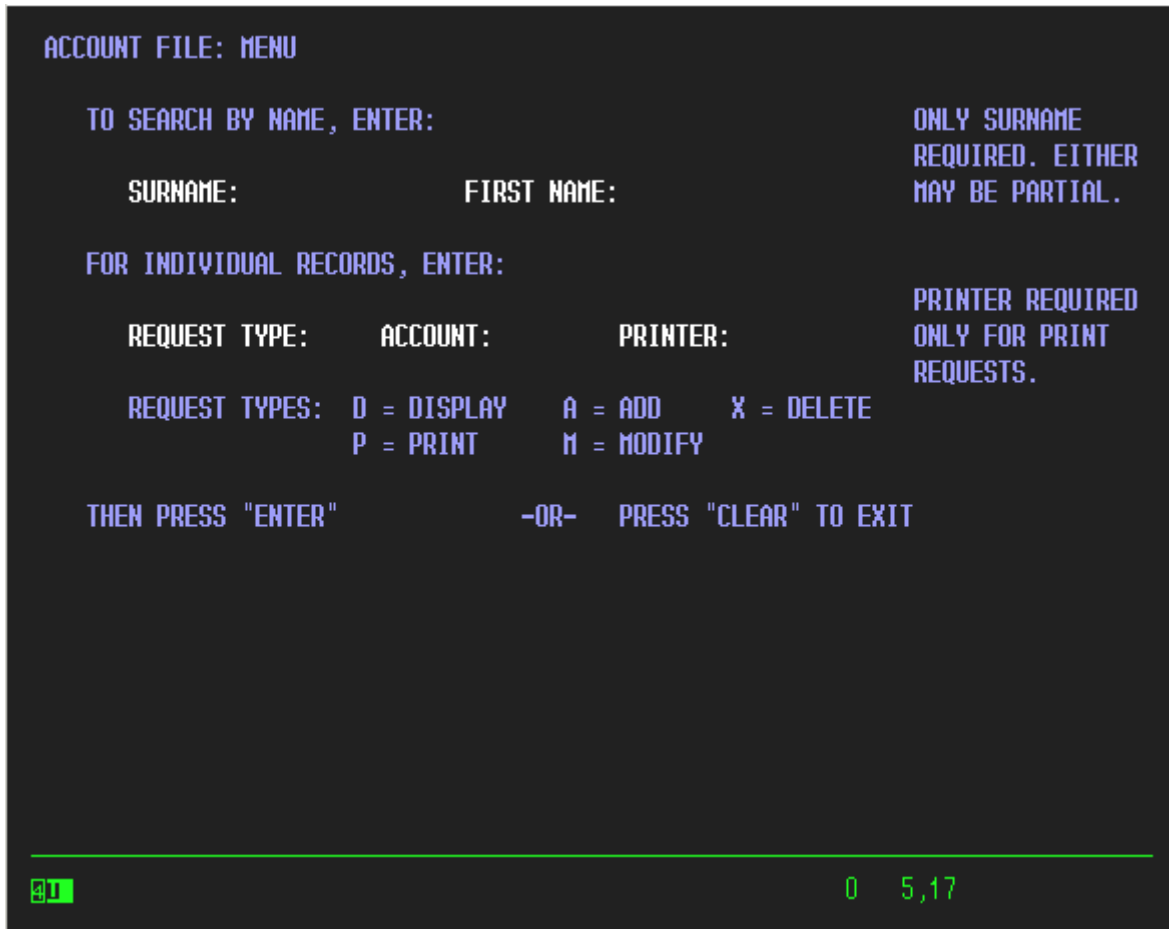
ACCOUNT FILE: MENU

TO SEARCH BY NAME, ENTER:

SURNAME: FIRST NAME:

ONLY SURNAME REQUIRED. EITHER MAY BE PARTIAL.

FOR INDIVIDUAL RECORDS, ENTER:

REQUEST TYPE: ACCOUNT: PRINTER:

PRINTER REQUIRED ONLY FOR PRINT REQUESTS.

REQUEST TYPES: D = DISPLAY A = ADD X = DELETE
P = PRINT M = MODIFY

THEN PRESS "ENTER" -OR- PRESS "CLEAR" TO EXIT

4I

0 5,17